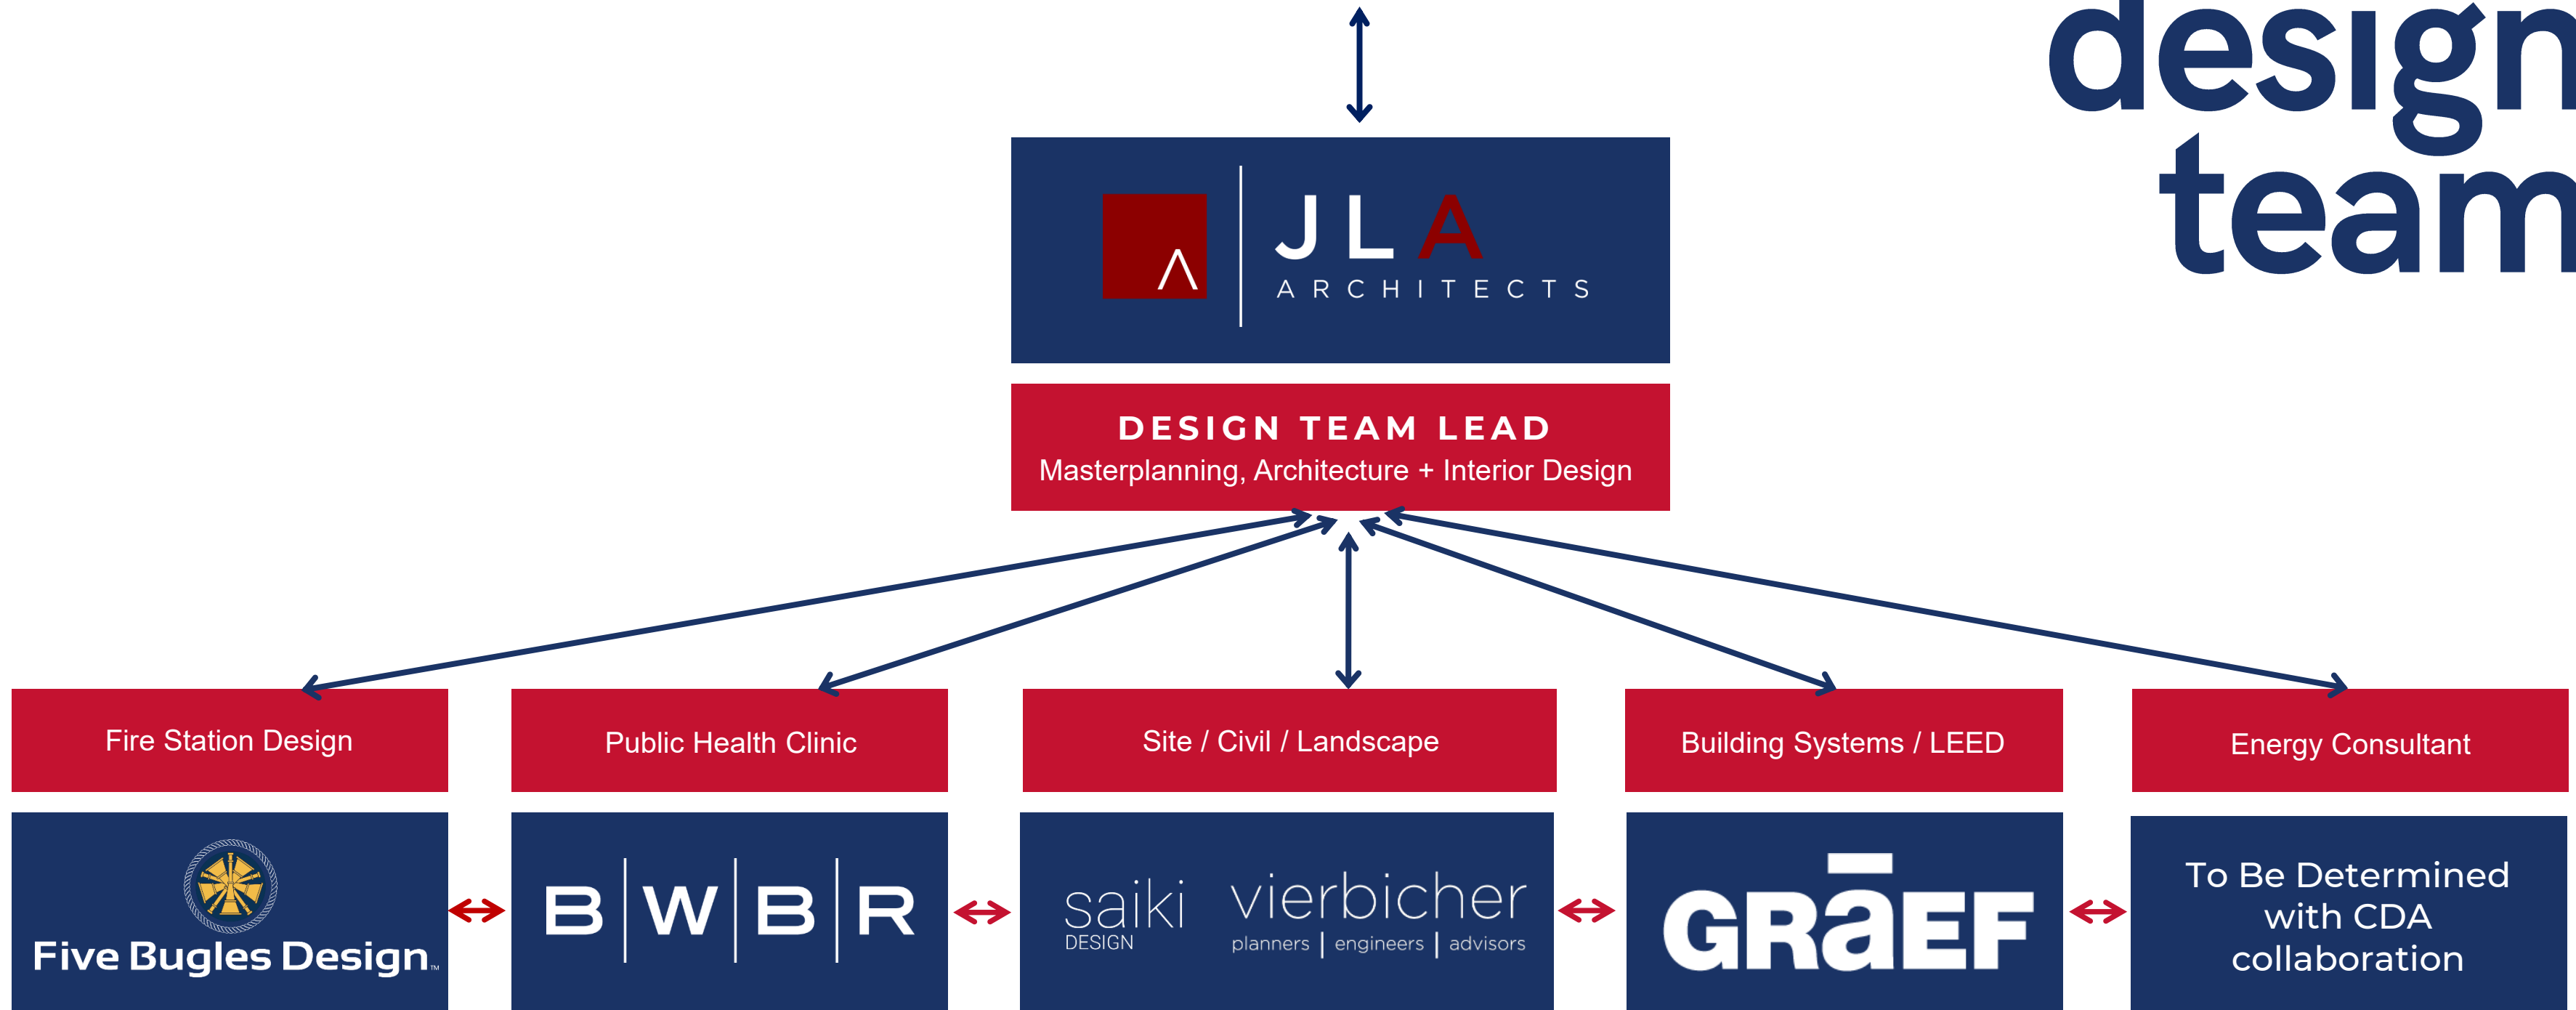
design team

JLA ARCHITECTS

DESIGN TEAM LEAD
Masterplanning, Architecture + Interior Design

Fire Station Design

Public Health Clinic

Site / Civil / Landscape

Building Systems / LEED

Energy Consultant

Five Bugles Design™

B W B R

saiki DESIGN

vierbicher planners | engineers | advisors

GRAEF

To Be Determined with CDA collaboration